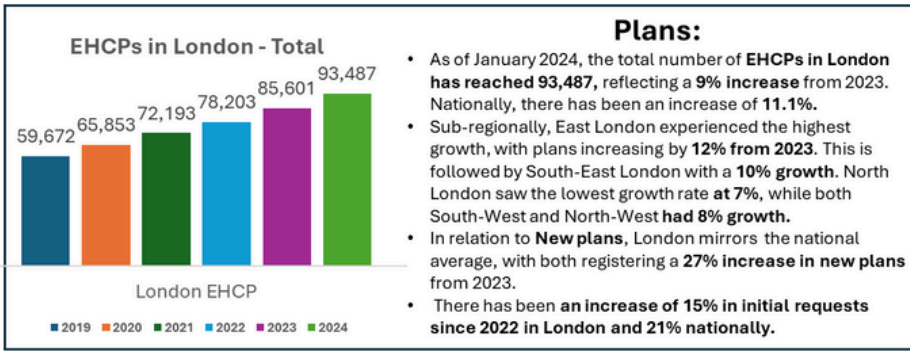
EHCPs in London - Total

59,672
65,853
72,193
78,203
85,601
93,487

London EHCP

2019 2020 2021 2022 2023 2024

Plans:

- As of January 2024, the total number of **EHCPs in London has reached 93,487,** reflecting a **9% increase** from 2023. Nationally, there has been an increase of **11.1%.**
- Sub-regionally, East London experienced the highest growth, with plans increasing by **12% from 2023**. This is followed by South-East London with a **10% growth**. North London saw the lowest growth rate **at 7%**, while both South-West and North-West **had 8% growth.**
- In relation to **New plans**, London mirrors the national average, with both registering a **27% increase in new plans** from 2023.
- There has been **an increase of 15% in initial requests since 2022 in London and 21% nationally.**